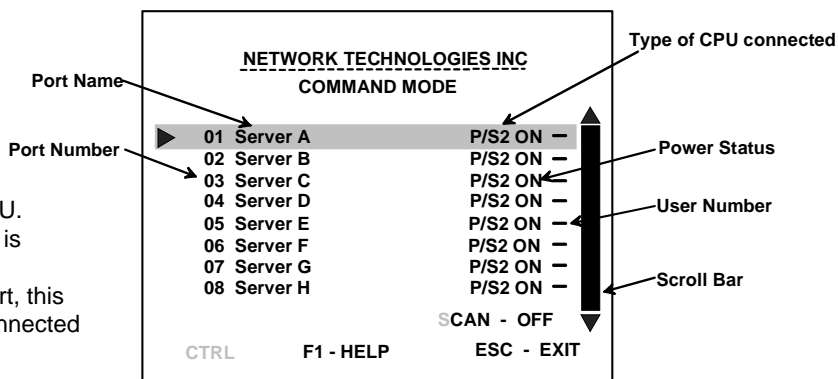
Type of CPU connected

NETWORK TECHNOLOGIES INC

Port Name

COMMAND MODE

Port Number

| | | |
|---|---|---|
| 01 | Server A | P/S2 ON — |
| 02 | Server B | P/S2 ON — |
| 03 | Server C | P/S2 ON — |
| 04 | Server D | P/S2 ON — |
| 05 | Server E | P/S2 ON — |
| 06 | Server F | P/S2 ON — |
| 07 | Server G | P/S2 ON — |
| 08 | Server H | P/S2 ON — |

Power Status

User Number

Scroll Bar

U.
is

rt, this
nnected

SCAN - OFF

CTRL F1 - HELP ESC - EXIT